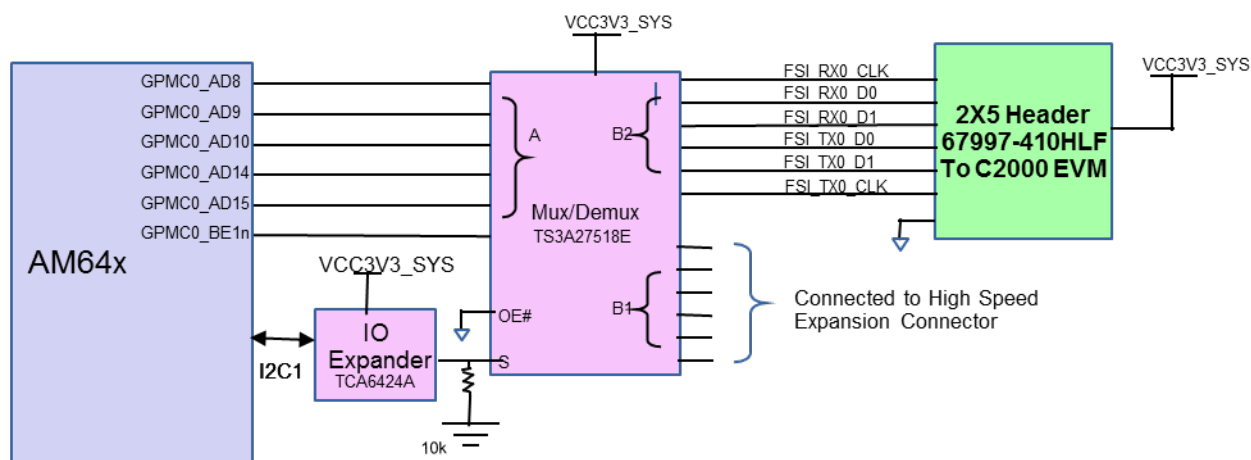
VCC3V3_SYS

GPMC0_AD8
GPMC0_AD9
GPMC0_AD10
GPMC0_AD14
GPMC0_AD15
GPMC0_BE1n

AM64x

A
B2
Mux/Demux
TS3A27518E

FSI_RX0_CLK
FSI_RX0_D0
FSI_RX0_D1
FSI_TX0_D0
FSI_TX0_D1
FSI_TX0_CLK

2X5 Header
67997-410HLF
To C2000 EVM

VCC3V3_SYS

VCC3V3_SYS

I2C1

IO
Expander
TCA6424A

10k

OE#
S
B1

Connected to High Speed Expansion Connector